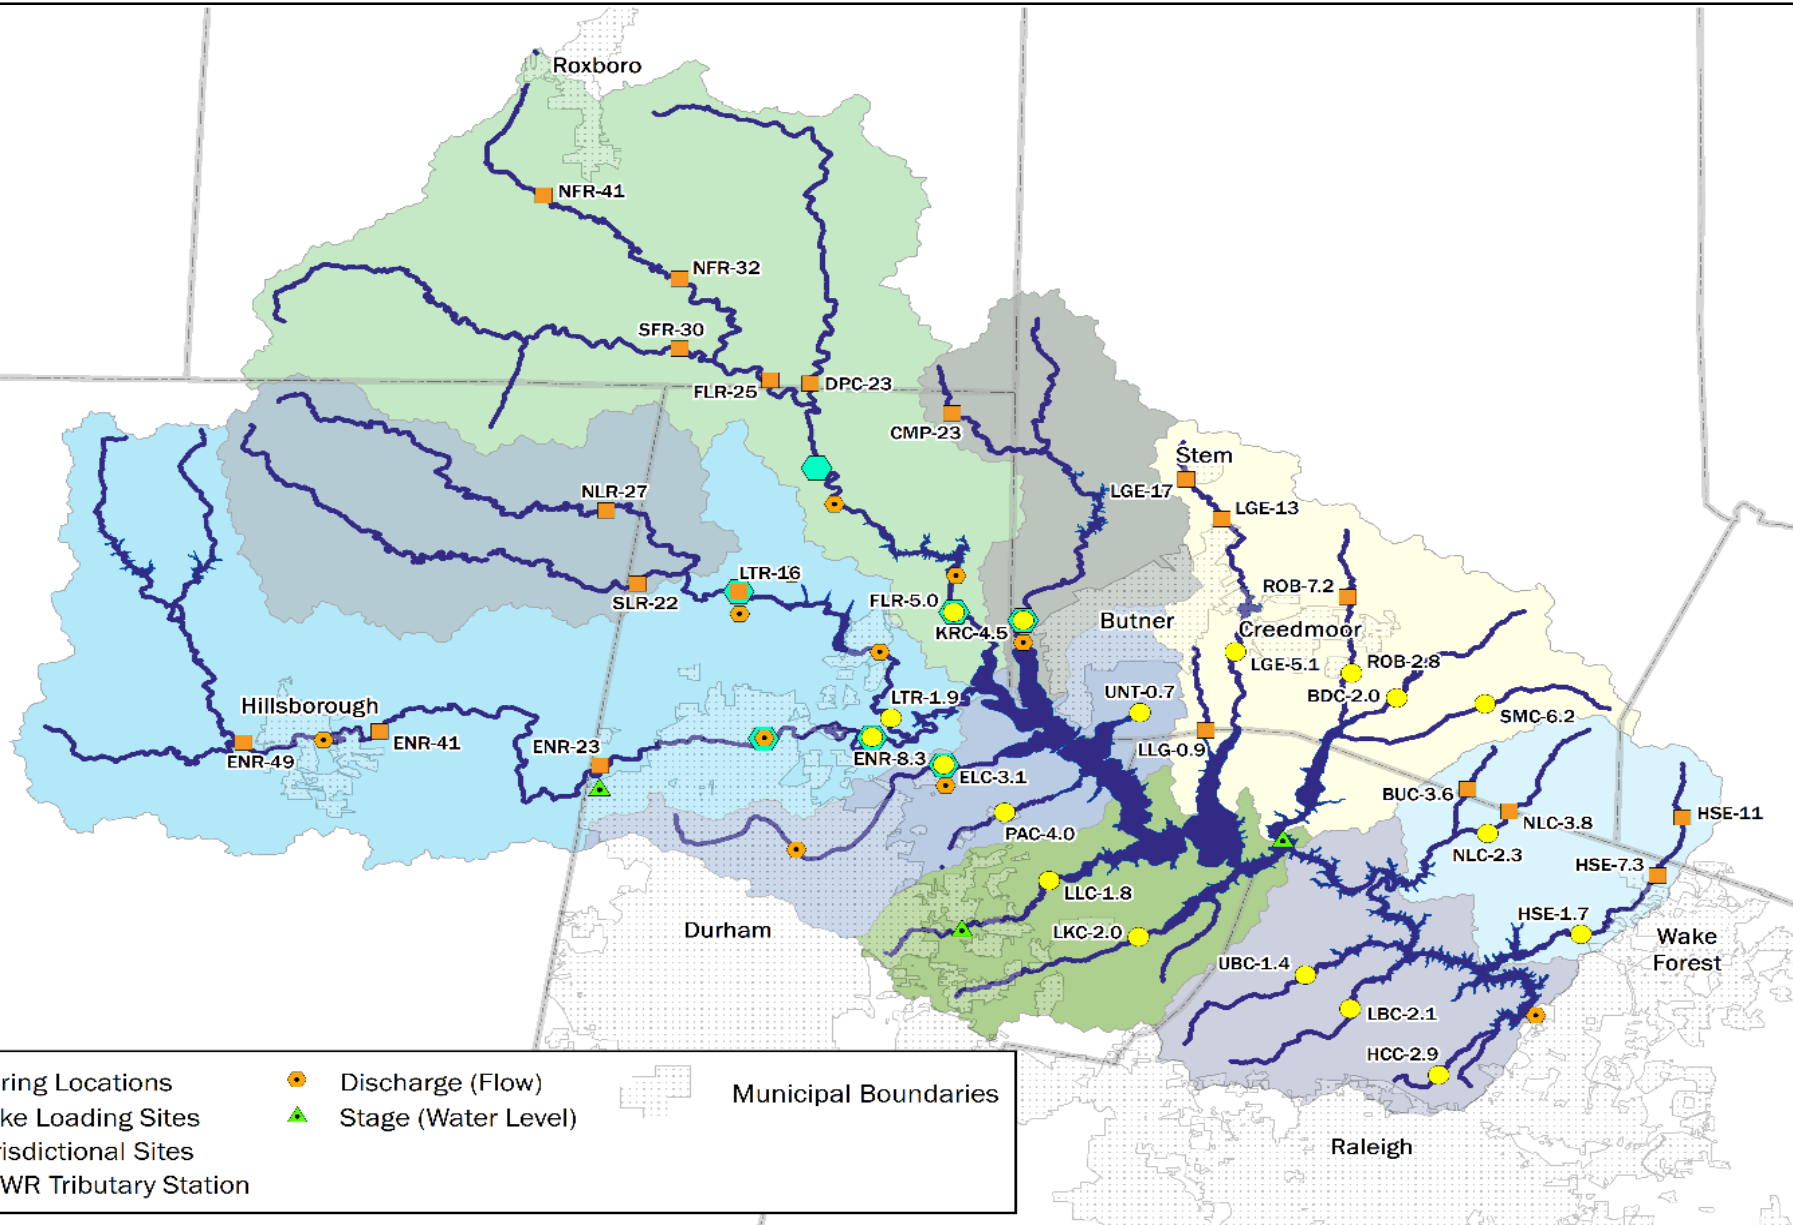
Roxboro

NFR-41

NFR-32

SFR-30

FLR-25

DPC-23

CMP-23

NLR-27

LGE-17

Stem

LGE-13

SLR-22

LTR-16

ROB-7.2

FLR-5.0

KRC-4.5

Butner

Creedmoor

LGE-5.1

ROB-2.8

BDC-2.0

UNT-0.7

SMC-6.2

LTR-1.9

Hillsborough

ENR-41

ENR-49

ENR-23

ENR-8.3

ELC-3.1

LLG-0.9

BUC-3.6

NLC-3.8

HSE-11

NLC-2.3

PAC-4.0

HSE-7.3

LLC-1.8

HSE-1.7

Durham

LKC-2.0

Wake Forest

UBC-1.4

LBC-2.1

HCC-2.9

Raleigh

ring Locations

ke Loading Sites

risdictional Sites

WR Tributary Station

Discharge (Flow)

Stage (Water Level)

Municipal Boundaries